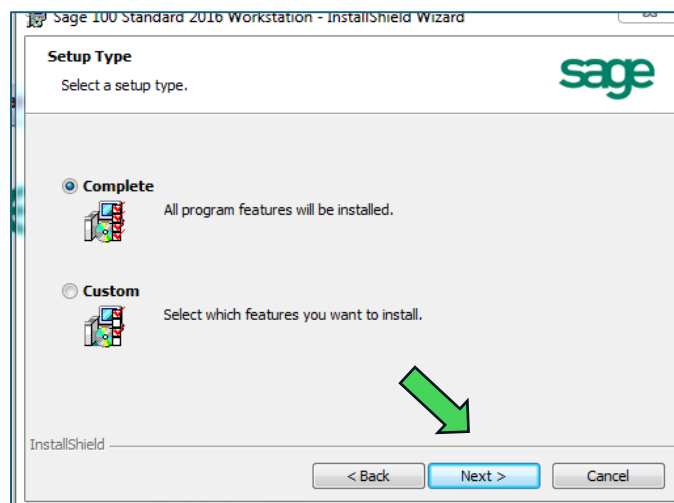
Sage 100 Standard 2016 Workstation - InstallShield Wizard

Setup Type

Select a setup type.

sage

Complete

All program features will be installed.

Custom

Select which features you want to install.

InstallShield

< Back

Next >

Cancel